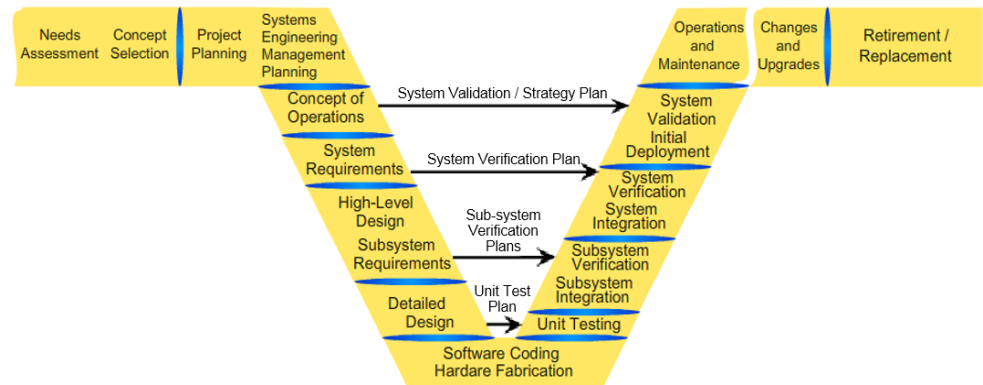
Needs Assessment

Concept Selection

Project Planning

Systems Engineering Management Planning

Concept of Operations

System Requirements

High-Level Design

Subsystem Requirements

Detailed Design

Software Coding Hardare Fabrication

Unit Testing

Subsystem Integration

Subsystem Verification

System Integration

System Verification

Initial Deployment

System Validation

Operations and Maintenance

Changes and Upgrades

Retirement / Replacement

System Validation / Strategy Plan

System Verification Plan

Sub-system Verification Plans

Unit Test Plan